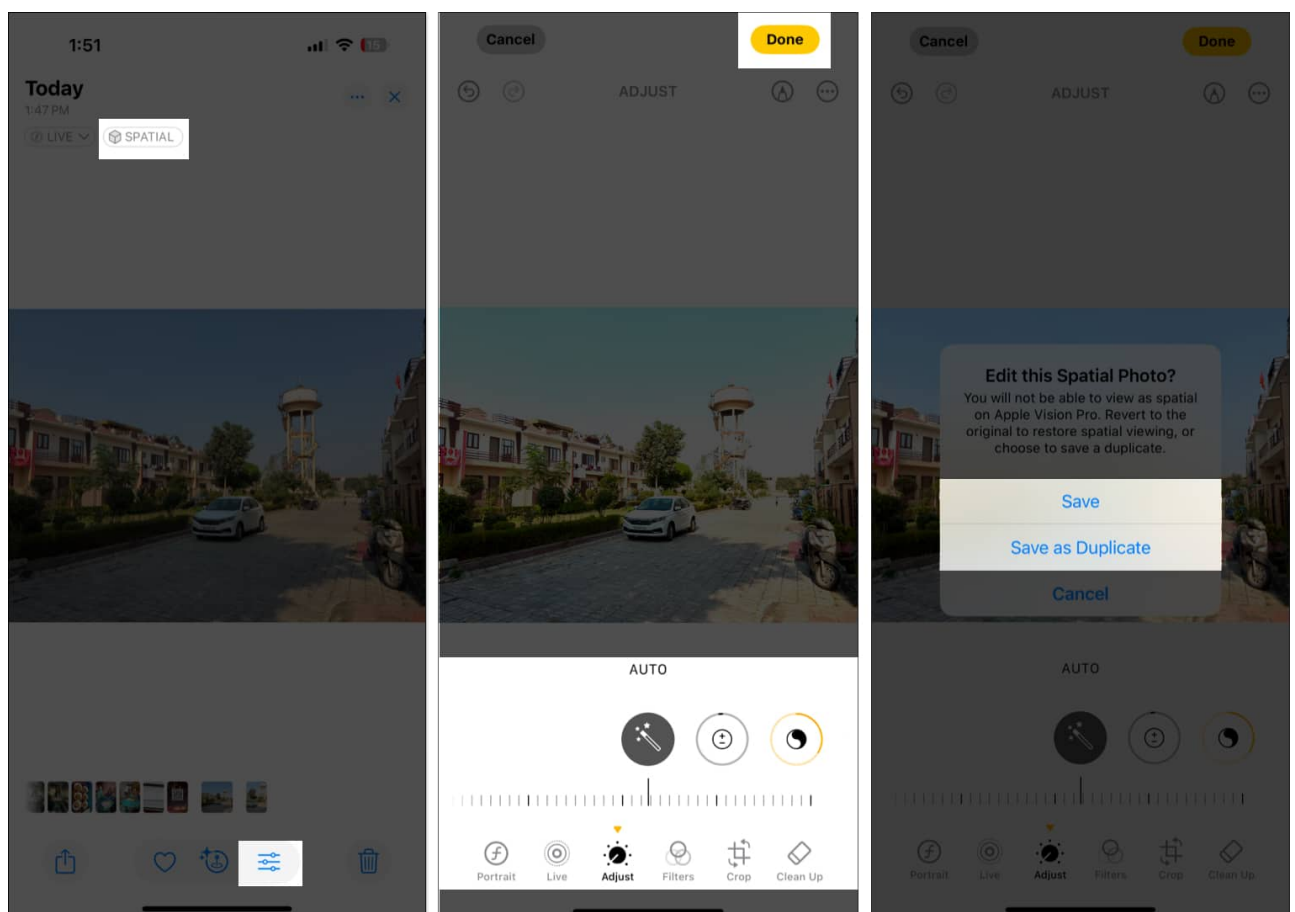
1:51

15

Today
1:47 PM

LIVE

SPATIAL

Cancel

Done

ADJUST

AUTO

Portrait Live Adjust Filters Crop Clean Up

Cancel

Done

ADJUST

Edit this Spatial Photo?
You will not be able to view as spatial on Apple Vision Pro. Revert to the original to restore spatial viewing, or choose to save a duplicate.

Save

Save as Duplicate

Cancel

AUTO

Portrait Live Adjust Filters Crop Clean Up